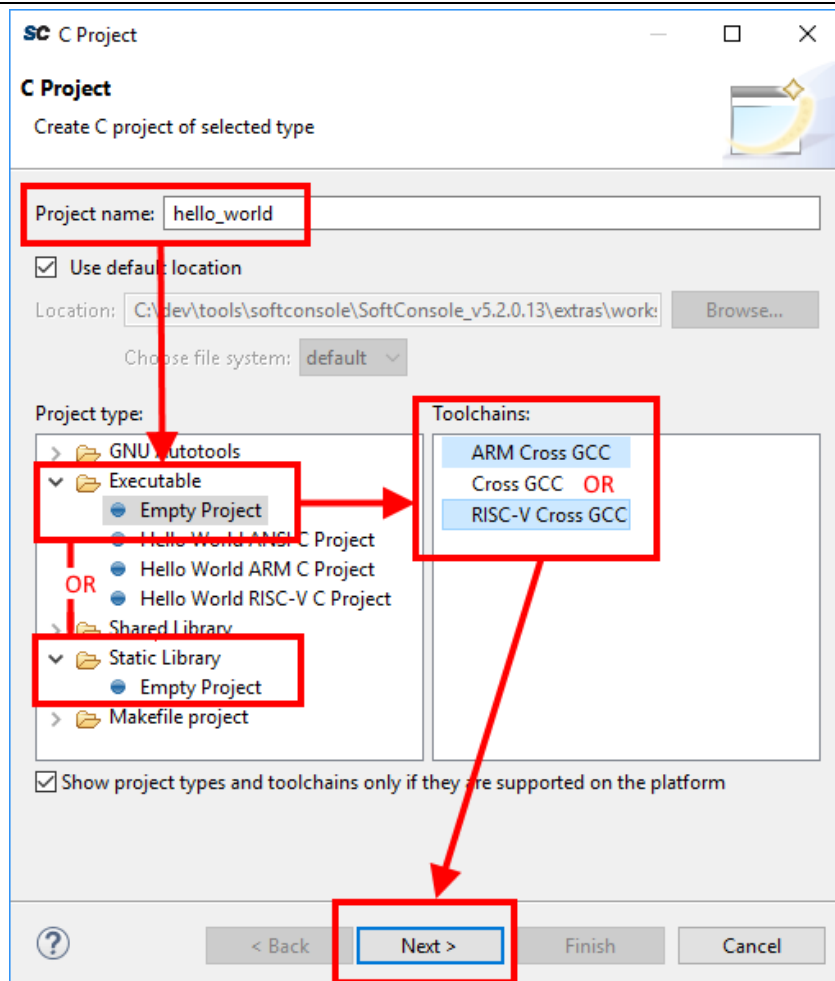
SC C Project

C Project

Create C project of selected type

Project name: hello_world

Use default location

Location: C:\dev\tools\softconsole\SoftConsole_v5.2.0.13\extras\works

Browse...

Choose file system: default

Project type:

GNU Autotools

Executable

Empty Project

Hello World ANSI C Project

Hello World ARM C Project

Hello World RISC-V C Project

Shared Library

Static Library

Empty Project

Makefile project

OR

Toolchains:

ARM Cross GCC

Cross GCC

OR

RISC-V Cross GCC

Show project types and toolchains only if they are supported on the platform

?

< Back

Next >

Finish

Cancel